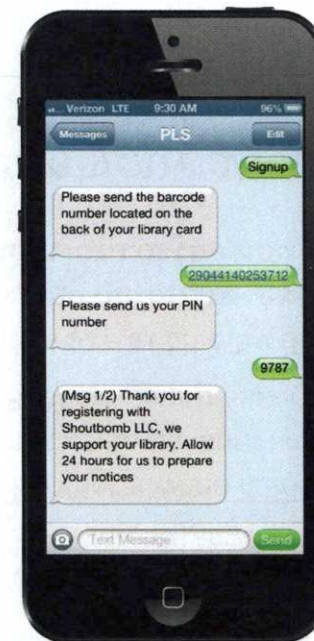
Verizon LTE 9:30 AM 96%

Messages PLS Edit

Signup

Please send the barcode number located on the back of your library card

29044140253712

Please send us your PIN number

9787

(Msg 1/2) Thank you for registering with Shoutbomb LLC, we support your library. Allow 24 hours for us to prepare your notices

Text Message Send